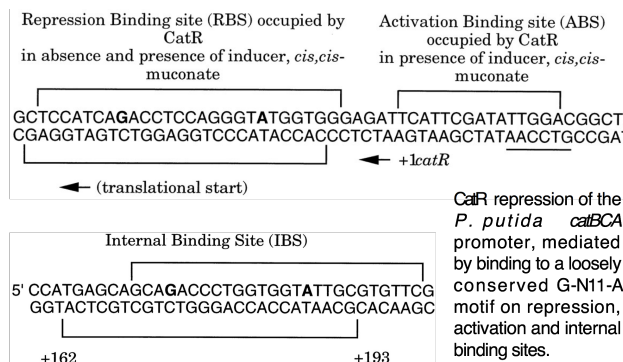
Repression Binding site (RBS) occupied by CatR in absence and presence of inducer, *cis,cis*-muconate

Activation Binding site (ABS) occupied by CatR in presence of inducer, *cis,cis*-muconate

GCTCCATCAGACCTCCAGGGTATGGTGGAGATTCATTCGATATTGGACGGCT
CGAGGTAGTCTGGAGGTCCCATACCACCCTCTAAGTAAGCTATAACCTGCCGA

+1*catR*

(translational start)

Internal Binding Site (IBS)

5' CCATGAGCAGCAGACCCTGGTGGTATTGCGTGTTCG
GGTACTCGTCGTCTGGGACCACCATAACGCACAAGC

+162

+193

CatR repression of the *P. putida catBCA* promoter, mediated by binding to a loosely conserved G-N11-A motif on repression, activation and internal binding sites.